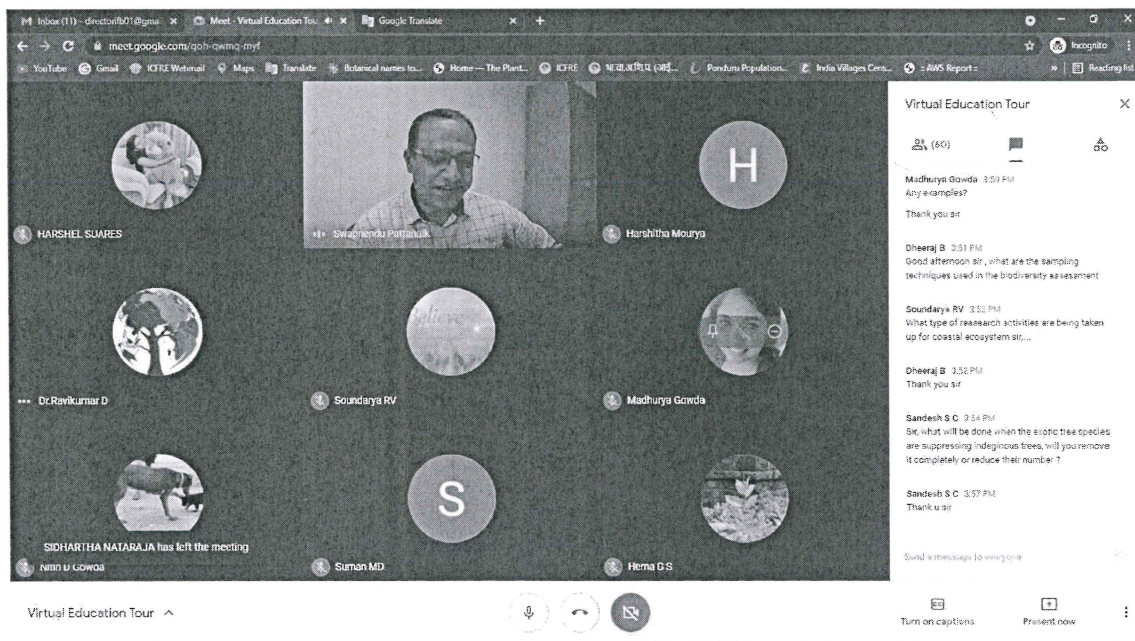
Inbox (11) - directorifb01@gma × Meet - Virtual Education Tou × Google Translate × +

meet.google.com/qoh-qwmq-myf

Incognito

YouTube Gmail ICFRE Webmail Maps Translate Botanical names to... Home — The Plant... ICFRE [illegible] Ponduru Population... India Villages Cens... :: AWS Report :: Reading list

HARSHEL SUARES

Swapnendu Pattanaik

H

Harshitha Mourya

Dr.Ravikumar D

Soundarya RV

Madhurya Gowda

SIDHARTHA NATARAJA has left the meeting

Nitin D Gowda

S

Suman MD

Hema G S

Virtual Education Tour

(60)

Madhurya Gowda 3:50 PM
Any examples?

Thank you sir

Dheeraj B 3:51 PM
Good afternoon sir , what are the sampling techniques used in the biodiversity assessment

Soundarya RV 3:52 PM
What type of reasearch activities are being taken up for coastal ecosystem sir,...

Dheeraj B 3:52 PM
Thank you sir

Sandesh S C 3:54 PM
Sir, what will be done when the exotic tree species are suppressing indegincus trees, will you remove it completely or reduce their number ?

Sandesh S C 3:57 PM
Thank u sir

Send a message to everyone

Virtual Education Tour ^

Turn on captions

Present now